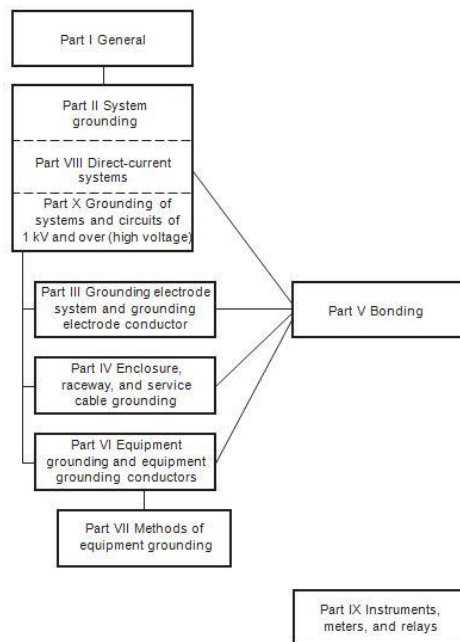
Part I General

Part II System grounding

Part VIII Direct-current systems

Part X Grounding of systems and circuits of 1 kV and over (high voltage)

Part III Grounding electrode system and grounding electrode conductor

Part V Bonding

Part IV Enclosure, raceway, and service cable grounding

Part VI Equipment grounding and equipment grounding conductors

Part VII Methods of equipment grounding

Part IX Instruments, meters, and relays